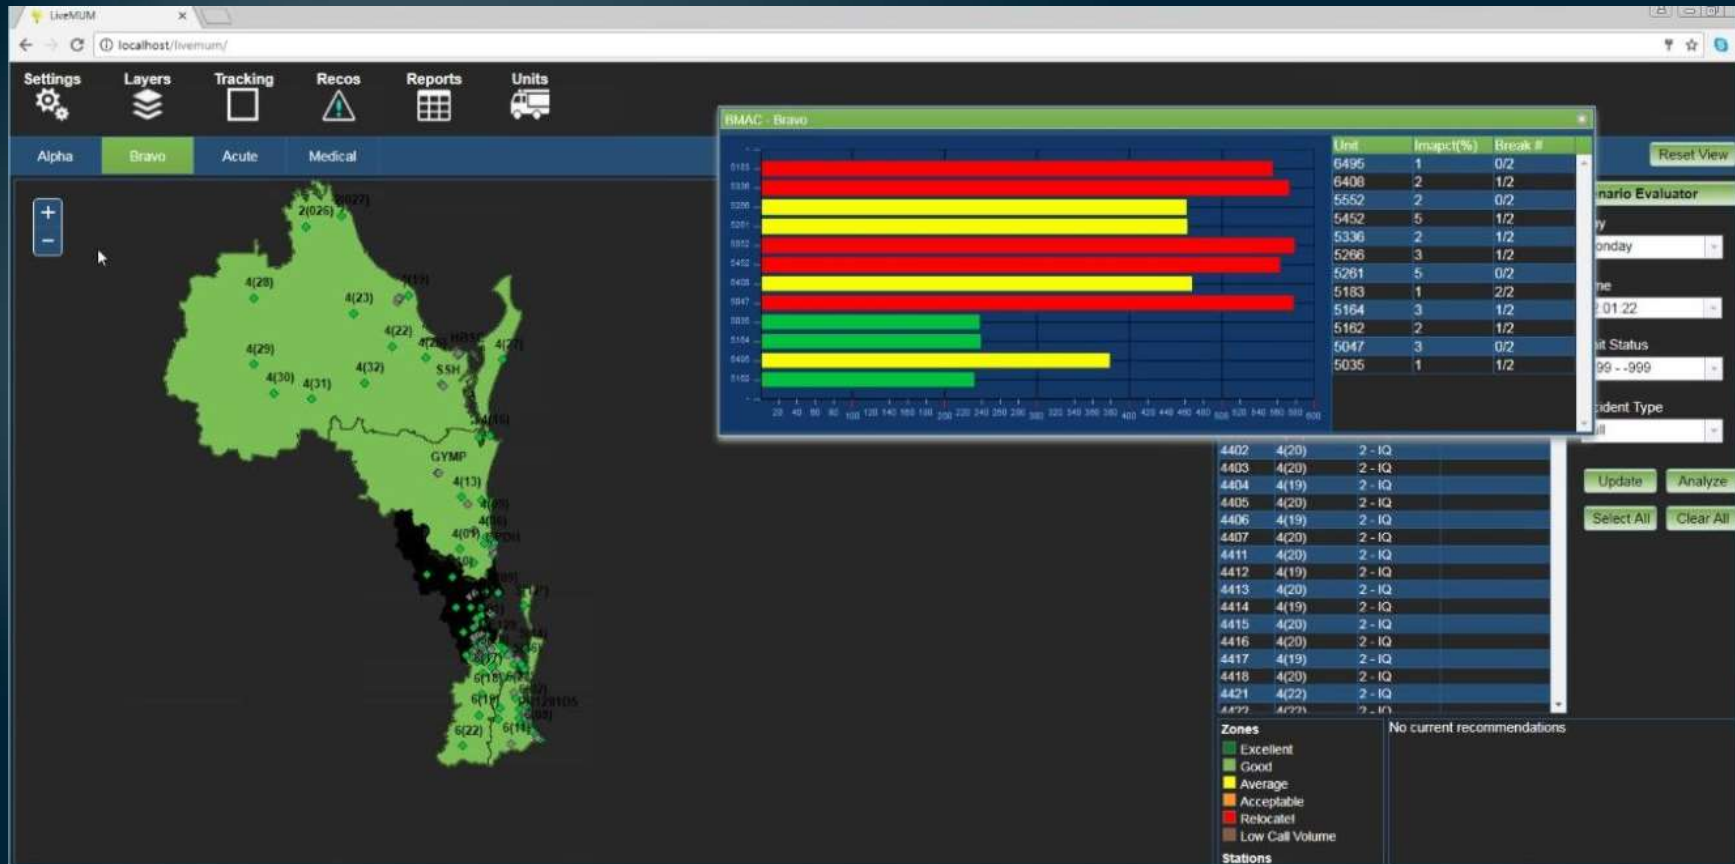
LiveMUM

localhost/livemum/

Settings Layers Tracking Recos Reports Units

Alpha Bravo Acute Medical

Reset View

+
−

2(026) 2(027) 4(28) 4(23) 4(17) 4(29) 4(22) 4(26) 4(27) 4(30) 4(31) 4(32) SSH 4(16) GYMP 4(13) 6(18) 6(19) 6(22) 6(11)

BMAC - Bravo

| Unit | Imapct(%) | Break # |
|---|---|---|
| 6495 | 1 | 0/2 |
| 6408 | 2 | 1/2 |
| 5552 | 2 | 0/2 |
| 5452 | 5 | 1/2 |
| 5336 | 2 | 1/2 |
| 5266 | 3 | 1/2 |
| 5261 | 5 | 0/2 |
| 5183 | 1 | 2/2 |
| 5164 | 3 | 1/2 |
| 5162 | 2 | 1/2 |
| 5047 | 3 | 0/2 |
| 5035 | 1 | 1/2 |

nario Evaluator

y
onday
ne
2:01:22
it Status
99 - -999
cident Type
ll

Update Analyze
Select All Clear All

| 4402 | 4(20) | 2 - IQ |
|---|---|---|
| 4403 | 4(20) | 2 - IQ |
| 4404 | 4(19) | 2 - IQ |
| 4405 | 4(20) | 2 - IQ |
| 4406 | 4(19) | 2 - IQ |
| 4407 | 4(20) | 2 - IQ |
| 4411 | 4(20) | 2 - IQ |
| 4412 | 4(19) | 2 - IQ |
| 4413 | 4(20) | 2 - IQ |
| 4414 | 4(19) | 2 - IQ |
| 4415 | 4(20) | 2 - IQ |
| 4416 | 4(20) | 2 - IQ |
| 4417 | 4(19) | 2 - IQ |
| 4418 | 4(20) | 2 - IQ |
| 4421 | 4(22) | 2 - IQ |

Zones
Excellent
Good
Average
Acceptable
Relocatel
Low Call Volume
Stations

No current recommendations